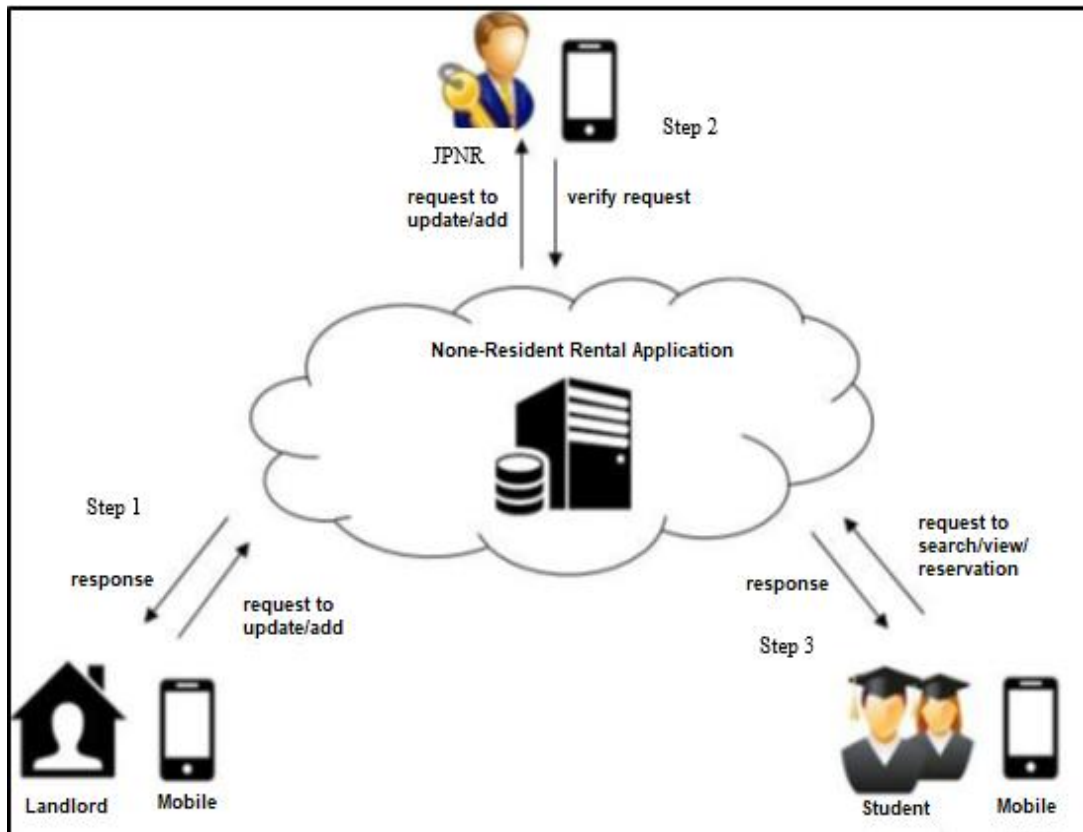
JPNR

Step 2

request to update/add

verify request

None-Resident Rental Application

Step 1

response

request to update/add

request to search/view/ reservation

response

Step 3

Landlord

Mobile

Student

Mobile